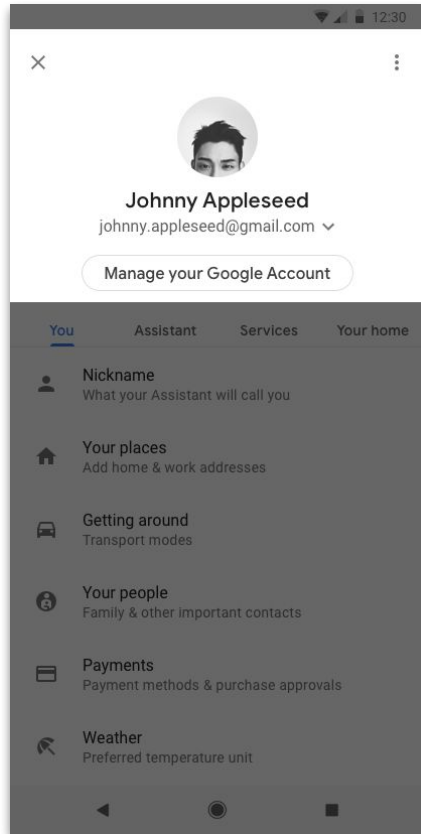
12:30

×

Johnny Appleseed
johnny.appleseed@gmail.com

Manage your Google Account

You Assistant Services Your home

Nickname
What your Assistant will call you

Your places
Add home & work addresses

Getting around
Transport modes

Your people
Family & other important contacts

Payments
Payment methods & purchase approvals

Weather
Preferred temperature unit